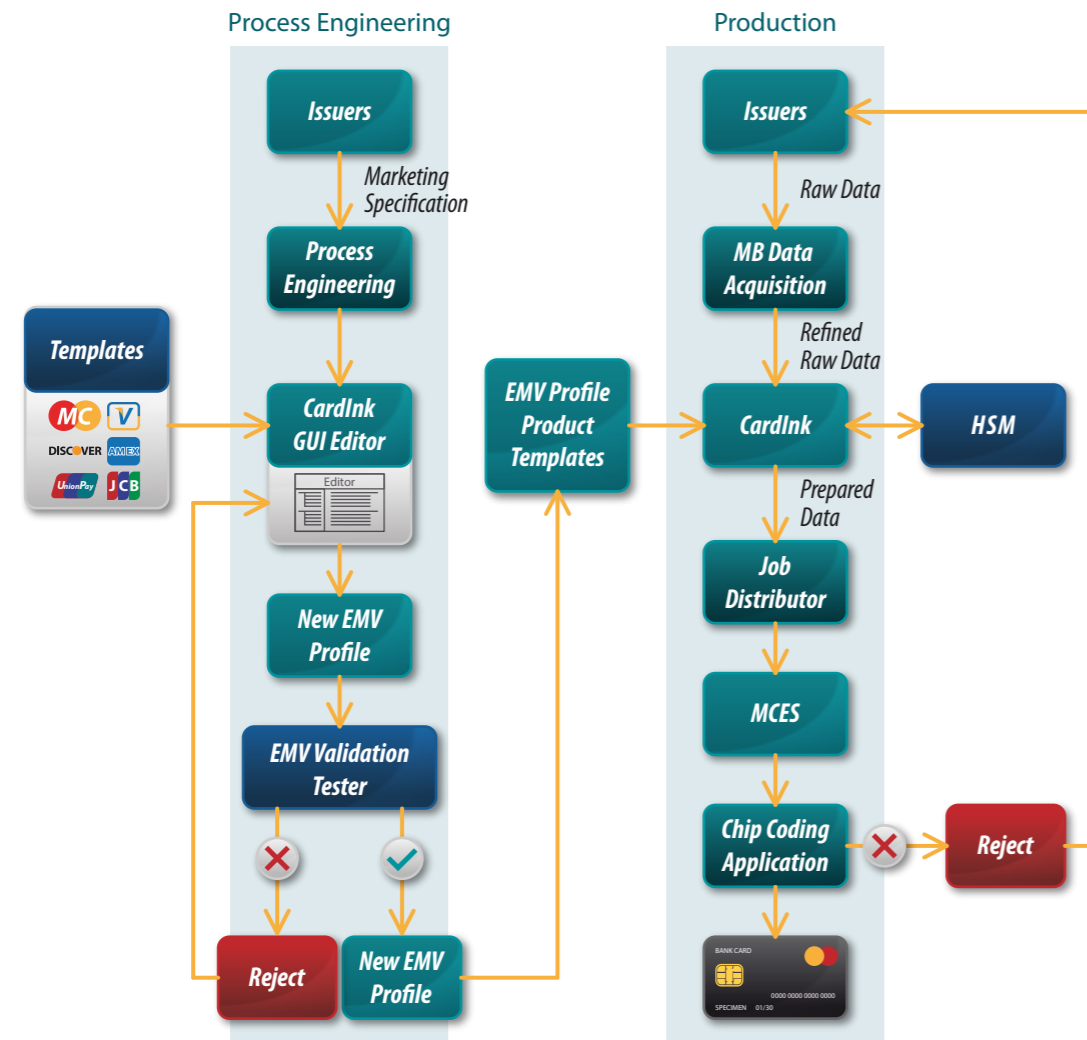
Process Engineering

Production

Issuers

Marketing Specification

Process Engineering

Templates

MC V
DISCOVER AMEX
UnionPay JCB

CardInk GUI Editor

Editor

New EMV Profile

EMV Validation Tester

Reject

New EMV Profile

EMV Profile Product Templates

Issuers

Raw Data

MB Data Acquisition

Refined Raw Data

CardInk

HSM

Prepared Data

Job Distributor

MCES

Chip Coding Application

Reject

BANK CARD
0000 0000 0000 0000
SPECIMEN 01/30